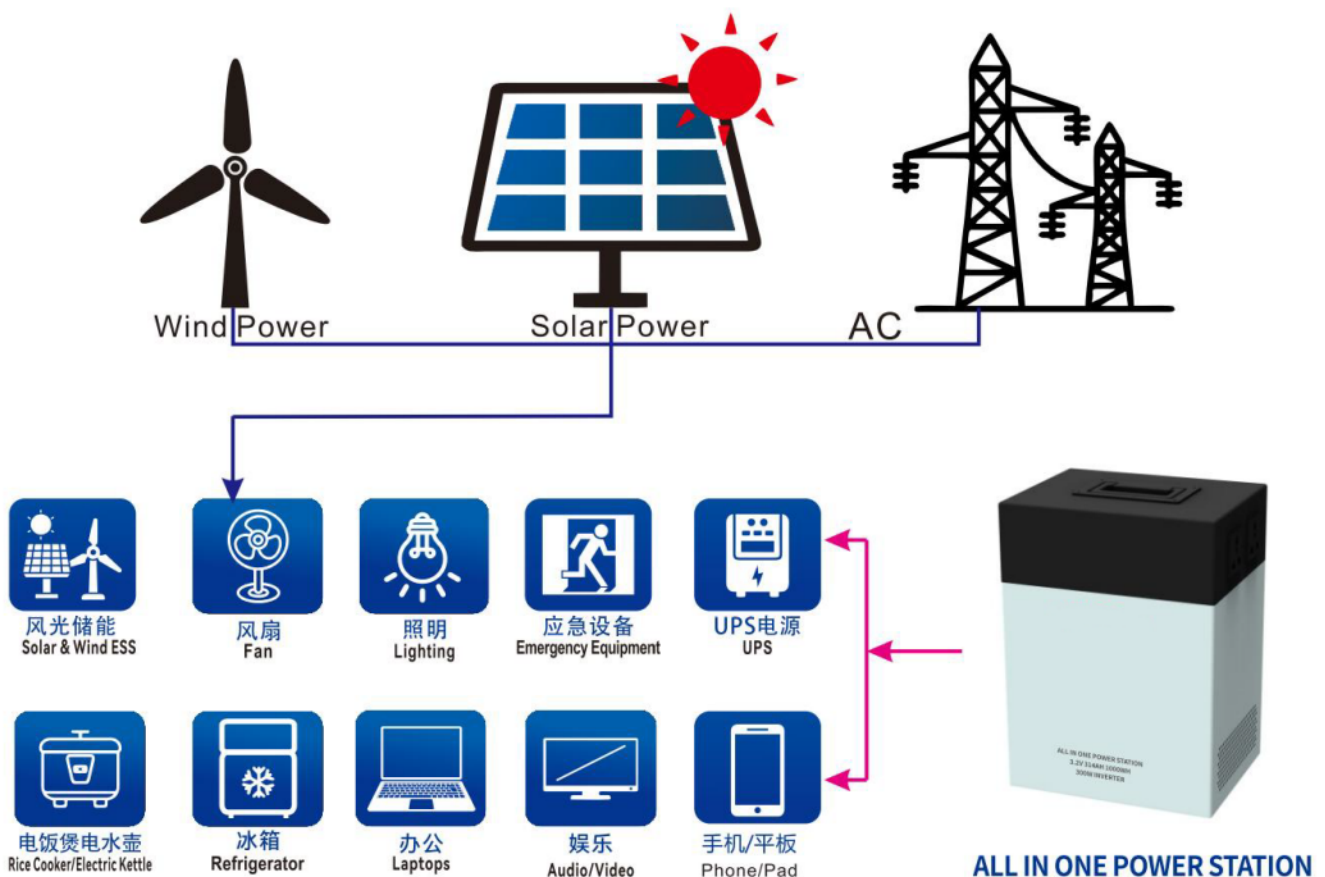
Wind Power

Solar Power

AC

风光储能
Solar & Wind ESS

风扇
Fan

照明
Lighting

应急设备
Emergency Equipment

UPS电源
UPS

电饭煲电水壶
Rice Cooker/Electric Kettle

冰箱
Refrigerator

办公
Laptops

娱乐
Audio/Video

手机/平板
Phone/Pad

ALL IN ONE POWER STATION
3.2V 314AH 1000WH
300W INVERTER

ALL IN ONE POWER STATION